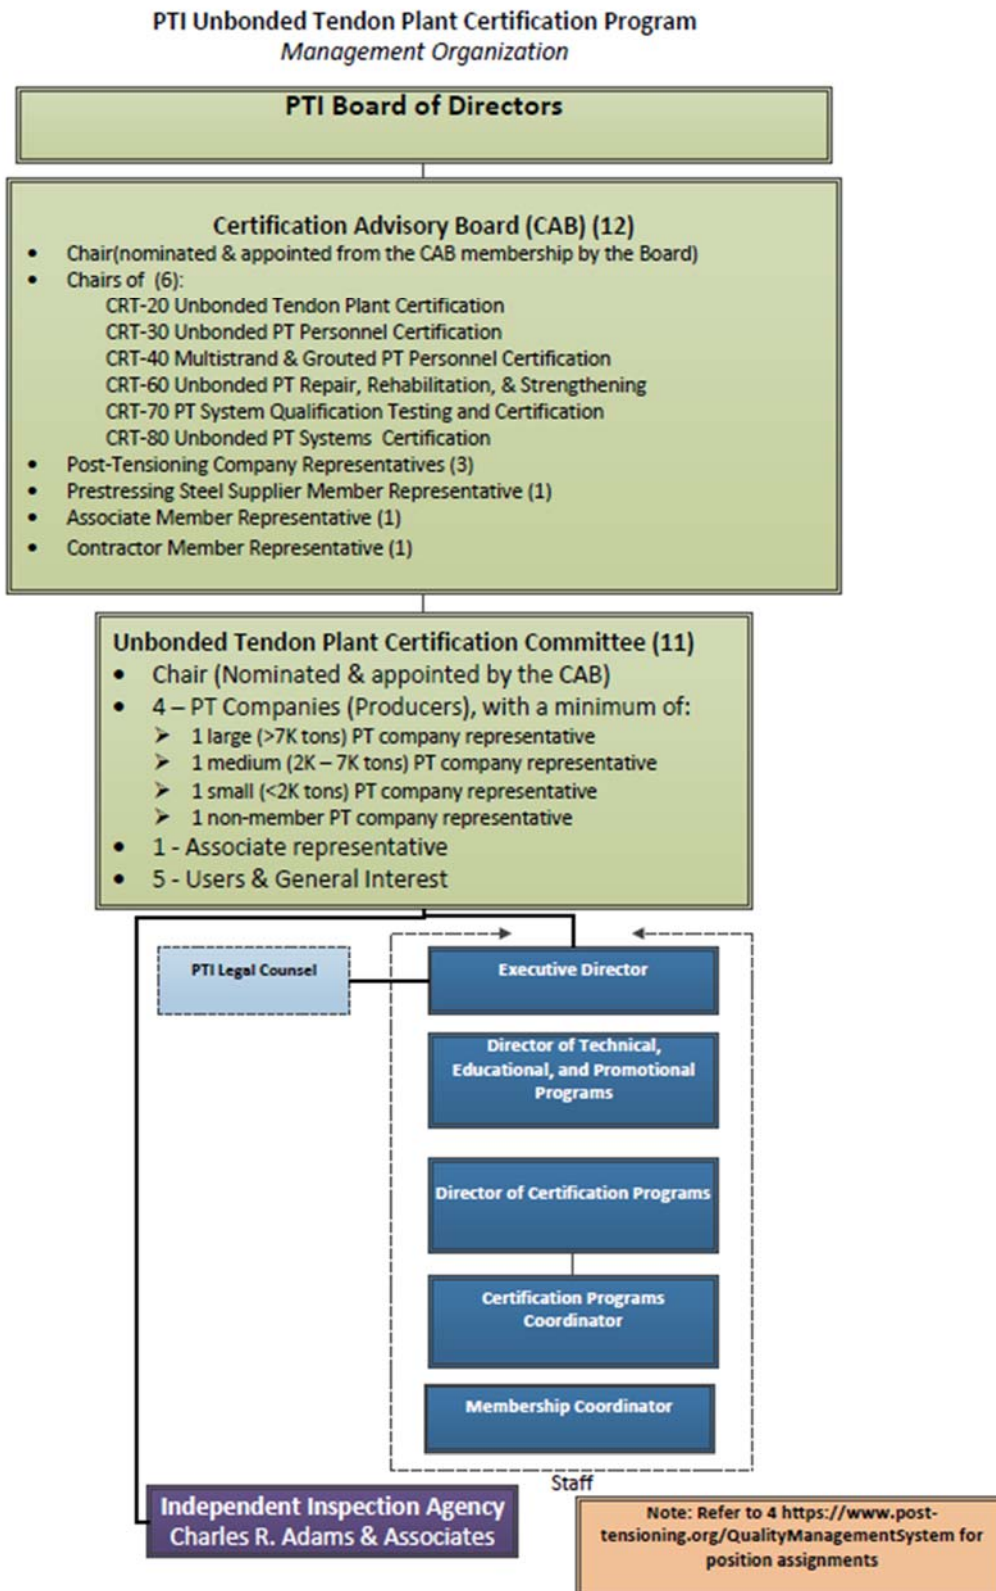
PTI Unbonded Tendon Plant Certification Program
Management Organization

PTI Board of Directors

Certification Advisory Board (CAB) (12)
- Chair(nominated & appointed from the CAB membership by the Board)
- Chairs of (6):
  CRT-20 Unbonded Tendon Plant Certification
  CRT-30 Unbonded PT Personnel Certification
  CRT-40 Multistrand & Grouted PT Personnel Certification
  CRT-60 Unbonded PT Repair, Rehabilitation, & Strengthening
  CRT-70 PT System Qualification Testing and Certification
  CRT-80 Unbonded PT Systems Certification
- Post-Tensioning Company Representatives (3)
- Prestressing Steel Supplier Member Representative (1)
- Associate Member Representative (1)
- Contractor Member Representative (1)

Unbonded Tendon Plant Certification Committee (11)
- Chair (Nominated & appointed by the CAB)
- 4 – PT Companies (Producers), with a minimum of:
  ➢ 1 large (>7K tons) PT company representative
  ➢ 1 medium (2K – 7K tons) PT company representative
  ➢ 1 small (<2K tons) PT company representative
  ➢ 1 non-member PT company representative
- 1 - Associate representative
- 5 - Users & General Interest

PTI Legal Counsel

Executive Director

Director of Technical, Educational, and Promotional Programs

Director of Certification Programs

Certification Programs Coordinator

Membership Coordinator

Staff

Independent Inspection Agency
Charles R. Adams & Associates

Note: Refer to 4 https://www.post-tensioning.org/QualityManagementSystem for position assignments